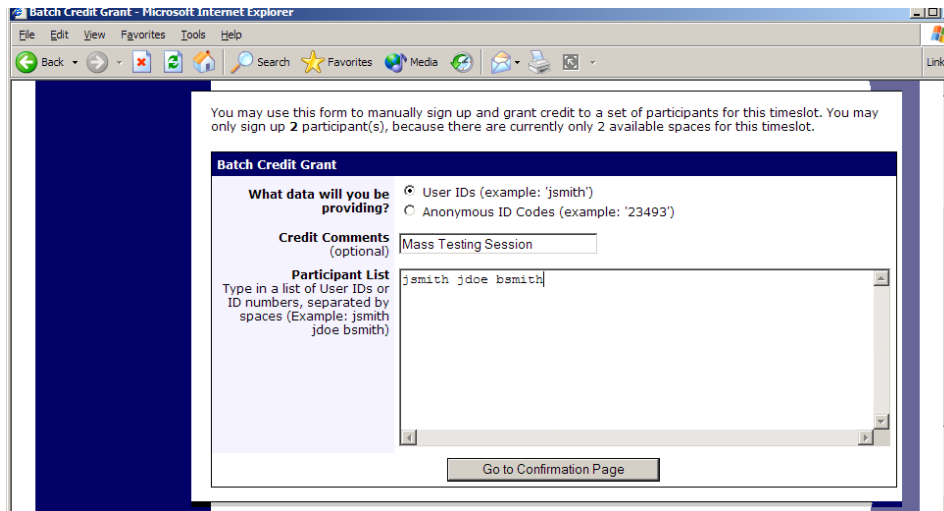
Batch Credit Grant - Microsoft Internet Explorer

File Edit View Favorites Tools Help

Back Search Favorites Media

Link

You may use this form to manually sign up and grant credit to a set of participants for this timeslot. You may only sign up **2** participant(s), because there are currently only 2 available spaces for this timeslot.

**Batch Credit Grant**

**What data will you be providing?**

User IDs (example: 'jsmith')

Anonymous ID Codes (example: '23493')

**Credit Comments** (optional)

Mass Testing Session

**Participant List**
Type in a list of User IDs or ID numbers, separated by spaces (Example: jsmith jdoe bsmith)

jsmith jdoe bsmith

Go to Confirmation Page